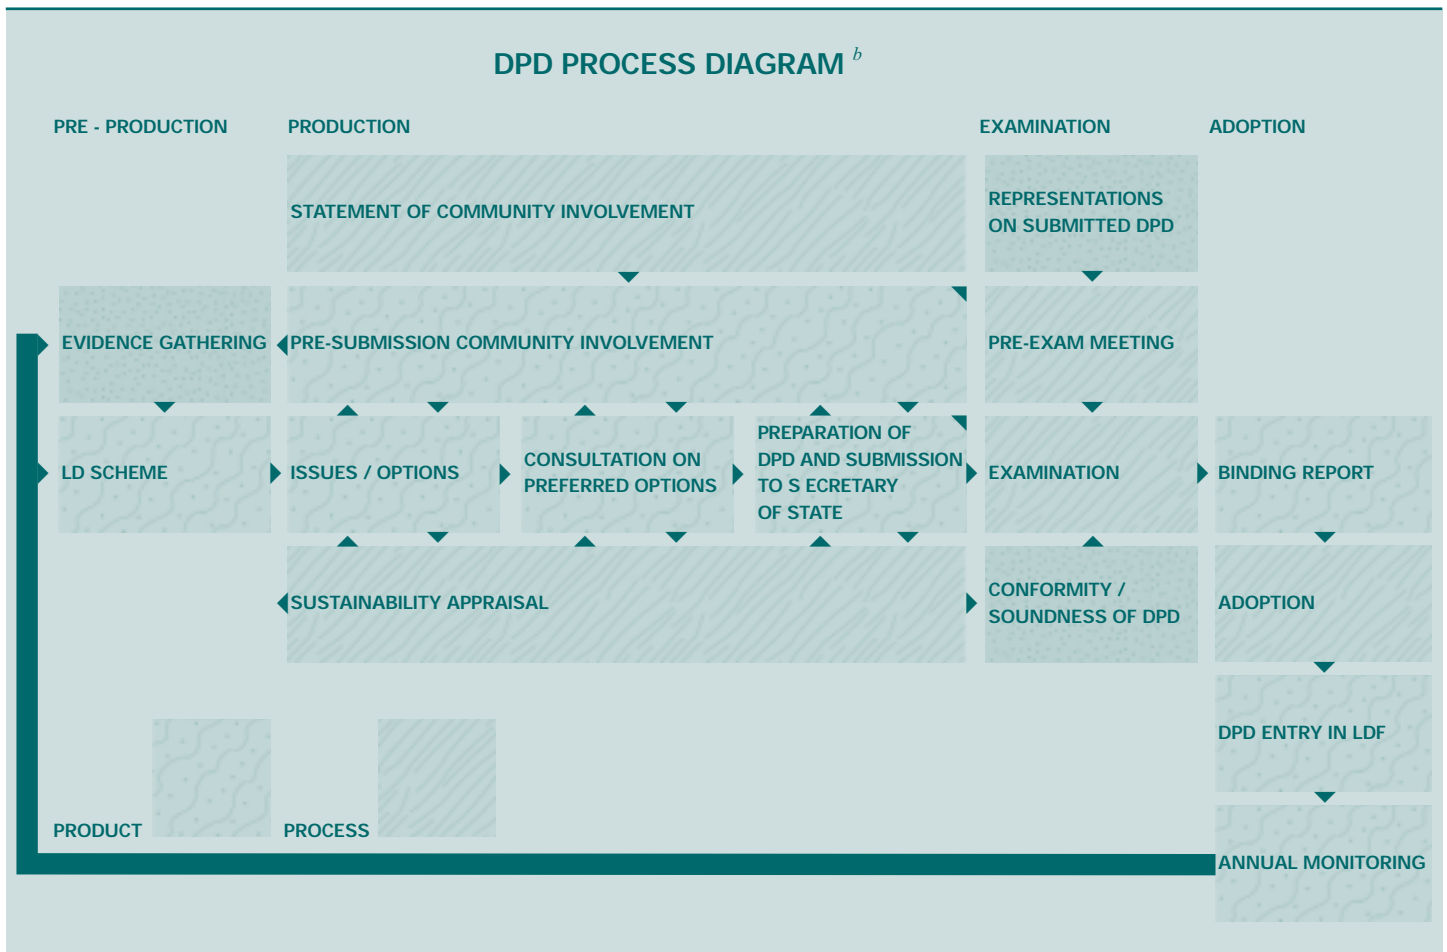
DPD PROCESS DIAGRAM $^{b}$

PRE - PRODUCTION

PRODUCTION

EXAMINATION

ADOPTION

STATEMENT OF COMMUNITY INVOLVEMENT

REPRESENTATIONS ON SUBMITTED DPD

EVIDENCE GATHERING

PRE-SUBMISSION COMMUNITY INVOLVEMENT

PRE-EXAM MEETING

LD SCHEME

ISSUES / OPTIONS

CONSULTATION ON PREFERRED OPTIONS

PREPARATION OF DPD AND SUBMISSION TO S ECRETARY OF STATE

EXAMINATION

BINDING REPORT

SUSTAINABILITY APPRAISAL

CONFORMITY / SOUNDNESS OF DPD

ADOPTION

DPD ENTRY IN LDF

PRODUCT

PROCESS

ANNUAL MONITORING